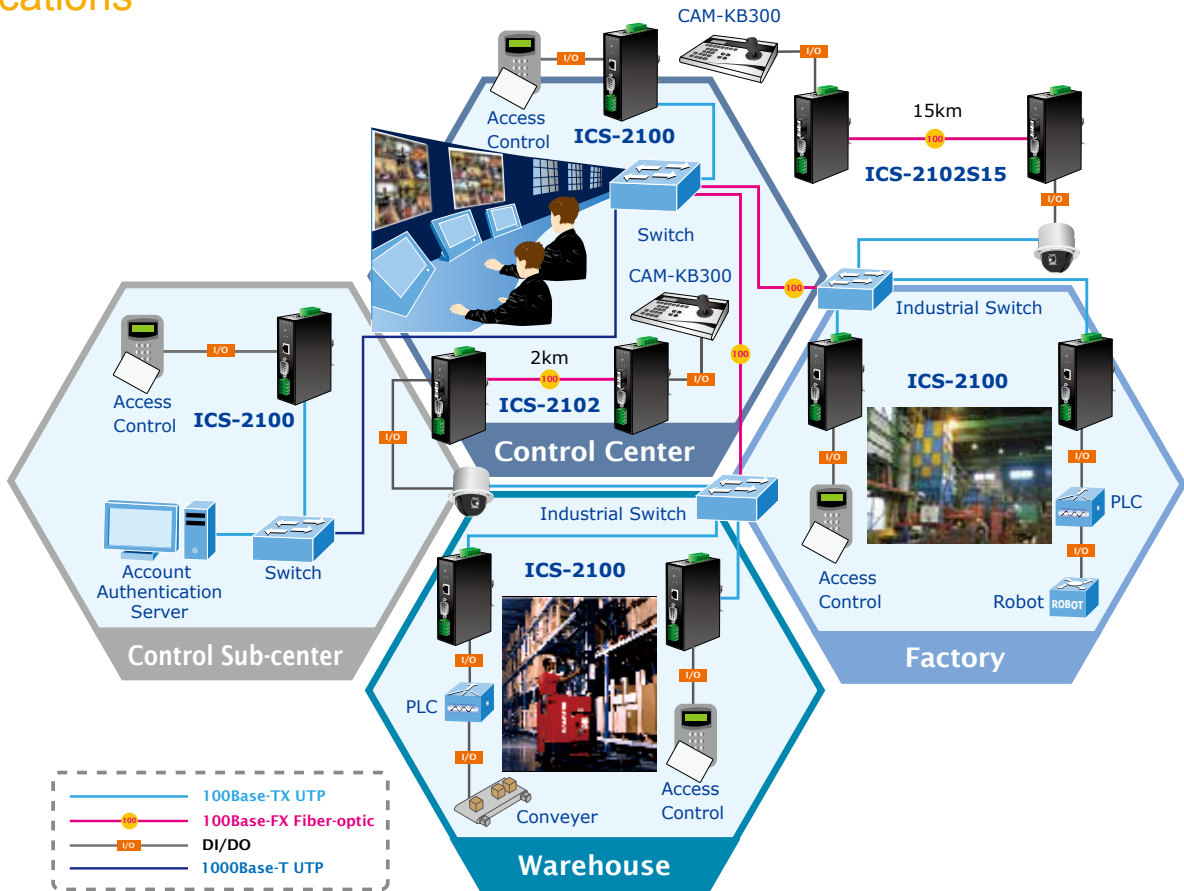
cations

CAM-KB300

I/O

I/O

Access Control

ICS-2100

15km

100

ICS-2102S15

I/O

Switch

CAM-KB300

100

Industrial Switch

I/O

Access Control

ICS-2100

2km

100

I/O

100

ICS-2100

ICS-2102

I/O

Control Center

I/O

I/O

Account Authentication Server

Switch

Industrial Switch

PLC

I/O

ICS-2100

Access Control

Robot

ROBOT

Control Sub-center

I/O

I/O

Factory

PLC

I/O

Conveyer

Access Control

100Base-TX UTP

100

100Base-FX Fiber-optic

I/O

DI/DO

1000Base-T UTP

Warehouse